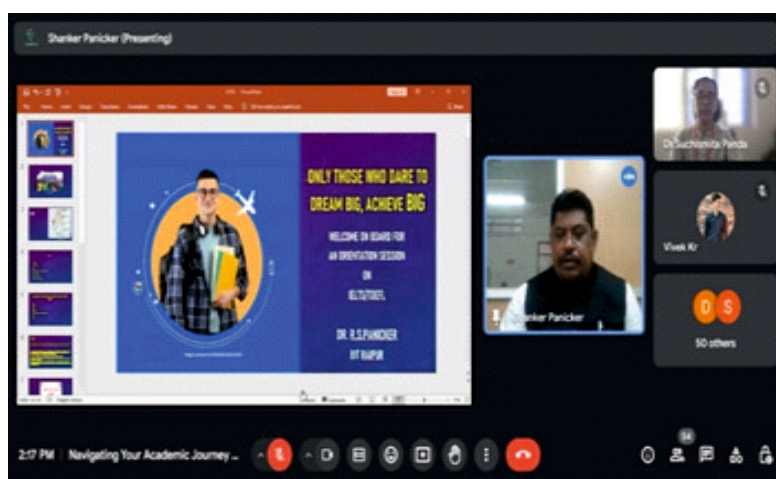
Shanker Panicker (Presenting)

ONLY THOSE WHO DARE TO DREAM BIG, ACHIEVE BIG

WELCOME ON BOARD FOR AN ORIENTATION SESSION ON IELTS/TOEFL

DR. R.S.PANICKER
IIIT RAIPUR

Dr Suchismita Panda

Vivek Kr

Shanker Panicker

D S
50 others

2:17 PM | Navigating Your Academic Journey ...

54